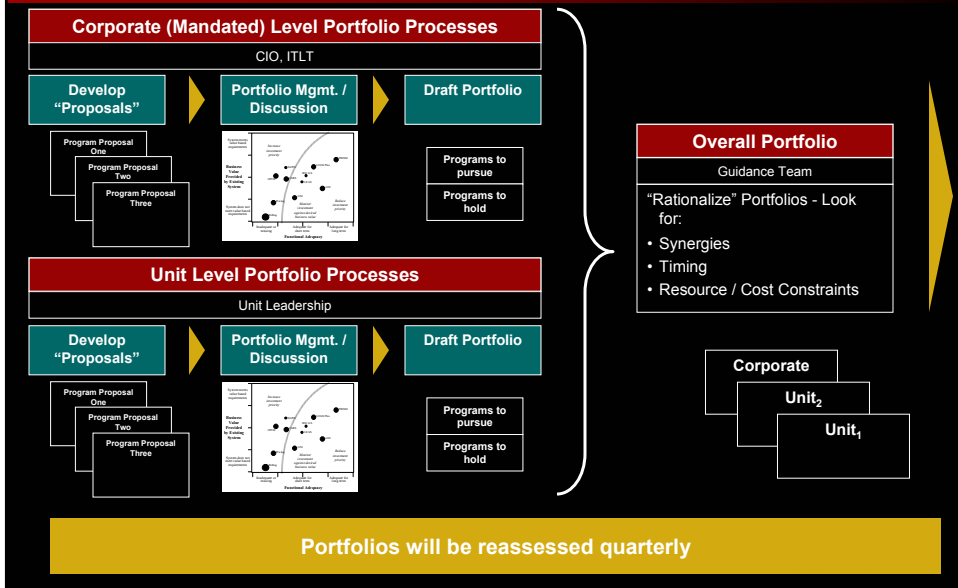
Corporate (Mandated) Level Portfolio Processes

CIO, ITLT

Develop "Proposals"

Portfolio Mgmt. / Discussion

Draft Portfolio

Program Proposal One

Program Proposal Two

Program Proposal Three

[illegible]

Programs to pursue

Programs to hold

Unit Level Portfolio Processes

Unit Leadership

Develop "Proposals"

Portfolio Mgmt. / Discussion

Draft Portfolio

Program Proposal One

Program Proposal Two

Program Proposal Three

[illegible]

Programs to pursue

Programs to hold

Overall Portfolio

Guidance Team

"Rationalize" Portfolios - Look for:

• Synergies
• Timing
• Resource / Cost Constraints

Corporate

Unit$_2$

Unit$_1$

Portfolios will be reassessed quarterly